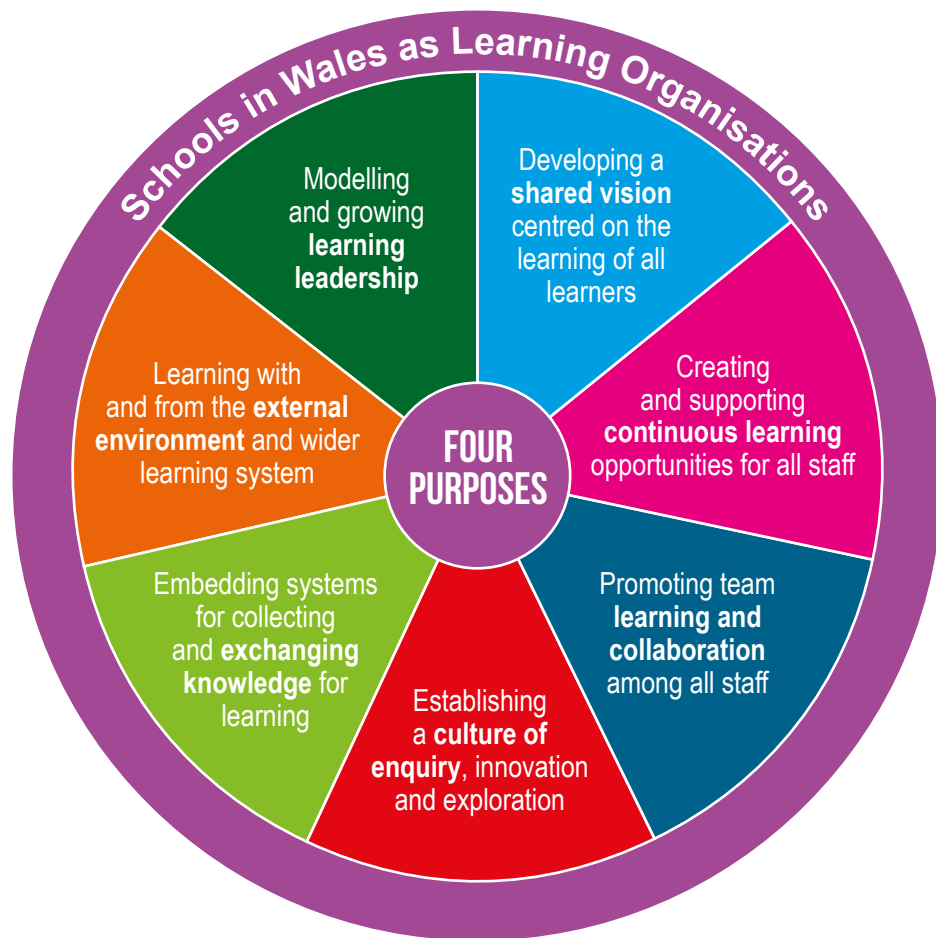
Schools in Wales as Learning Organisations

Developing a shared vision centred on the learning of all learners

Creating and supporting continuous learning opportunities for all staff

Promoting team learning and collaboration among all staff

Establishing a culture of enquiry, innovation and exploration

Embedding systems for collecting and exchanging knowledge for learning

Learning with and from the external environment and wider learning system

Modelling and growing learning leadership

FOUR PURPOSES